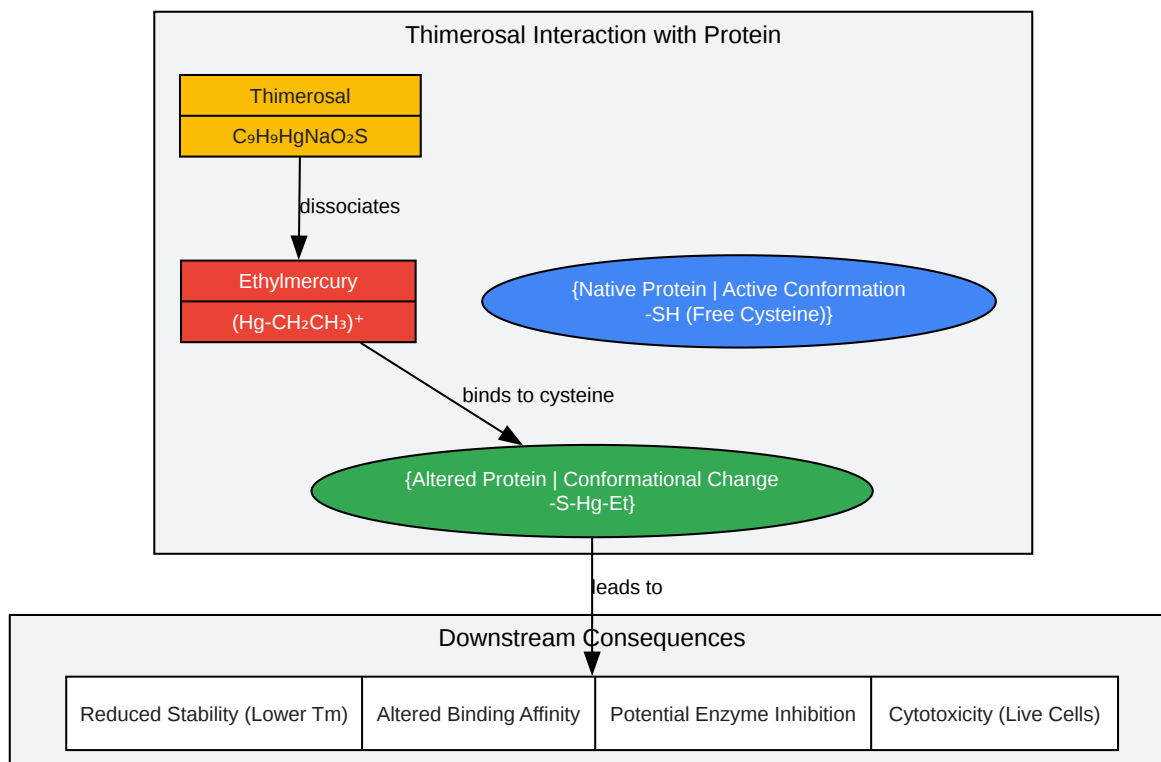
Thimerosal Interaction with Protein

Thimerosal

$C_9H_9HgNaO_2S$

dissociates

Ethylmercury

$(Hg\text{-}CH_2CH_3)^+$

{Native Protein | Active Conformation -SH (Free Cysteine)}

binds to cysteine

{Altered Protein | Conformational Change -S-Hg-Et}

leads to

Downstream Consequences

| Reduced Stability (Lower Tm) | Altered Binding Affinity | Potential Enzyme Inhibition | Cytotoxicity (Live Cells) |
|---|---|---|---|